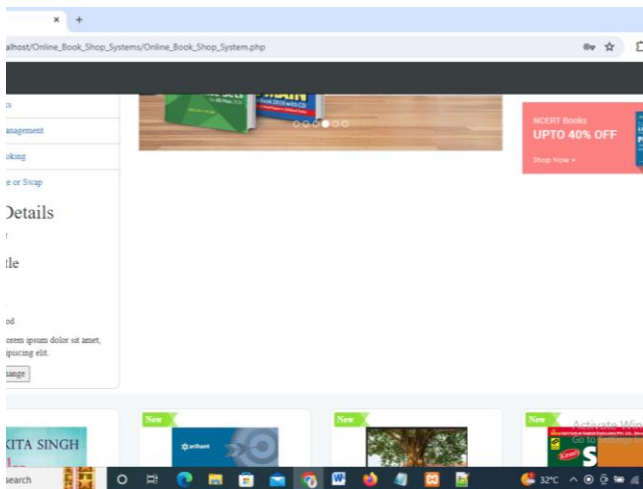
×

+

alhost/Online_Book_Shop_Systems/Online_Book_Shop_System.php

s

anagement

oking

e or Swap

Details

r

tle

od

orem ipsum dolor sit amet,

ipiscing elit.

hange

NCERT Books

UPTO 40% OFF

Shop Now >

KITA SINGH

New

arihant

New

New

Activate Win

Go to

earch

32°C